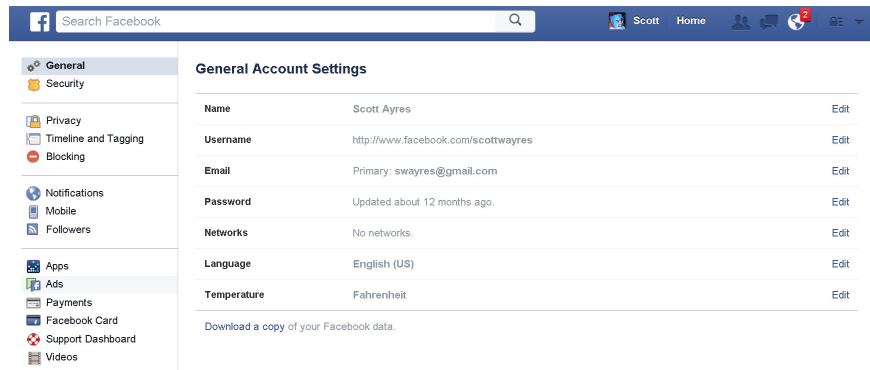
Search Facebook

Scott Home 2

General
Security

Privacy
Timeline and Tagging
Blocking

Notifications
Mobile
Followers

Apps
Ads
Payments
Facebook Card
Support Dashboard
Videos

General Account Settings

| | | |
|---|---|---|
| Name | Scott Ayres | Edit |
| Username | http://www.facebook.com/scottwayres | Edit |
| Email | Primary: swayres@gmail.com | Edit |
| Password | Updated about 12 months ago. | Edit |
| Networks | No networks. | Edit |
| Language | English (US) | Edit |
| Temperature | Fahrenheit | Edit |

Download a copy of your Facebook data.